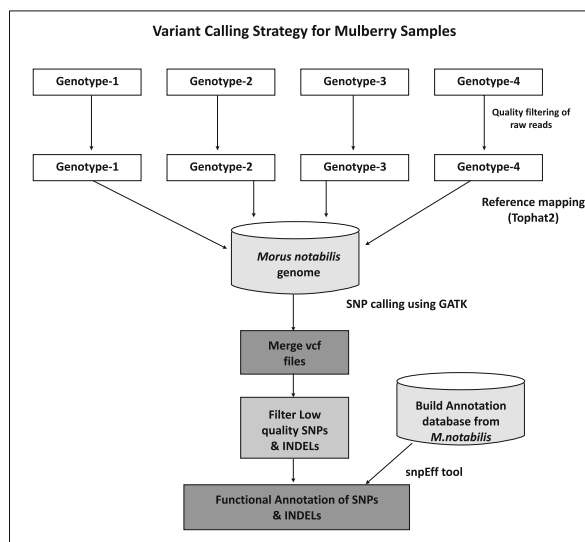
Variant Calling Strategy for Mulberry Samples

Genotype-1

Genotype-2

Genotype-3

Genotype-4

Quality filtering of raw reads

Genotype-1

Genotype-2

Genotype-3

Genotype-4

Reference mapping (Tophat2)

Morus notabilis genome

SNP calling using GATK

Merge vcf files

Filter Low quality SNPs & INDELs

Build Annotation database from M.notabilis

snpEff tool

Functional Annotation of SNPs & INDELs